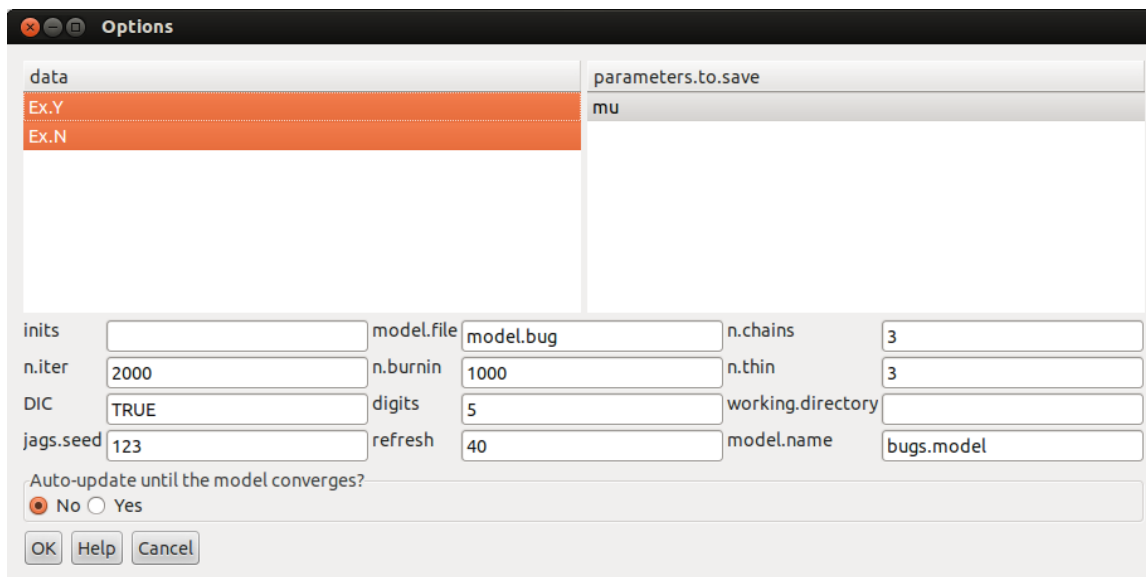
Options

data
Ex.Y
Ex.N

parameters.to.save
mu

inits
model.file model.bug
n.chains 3
n.iter 2000
n.burnin 1000
n.thin 3
DIC TRUE
digits 5
working.directory
jags.seed 123
refresh 40
model.name bugs.model

Auto-update until the model converges?
No Yes

OK Help Cancel